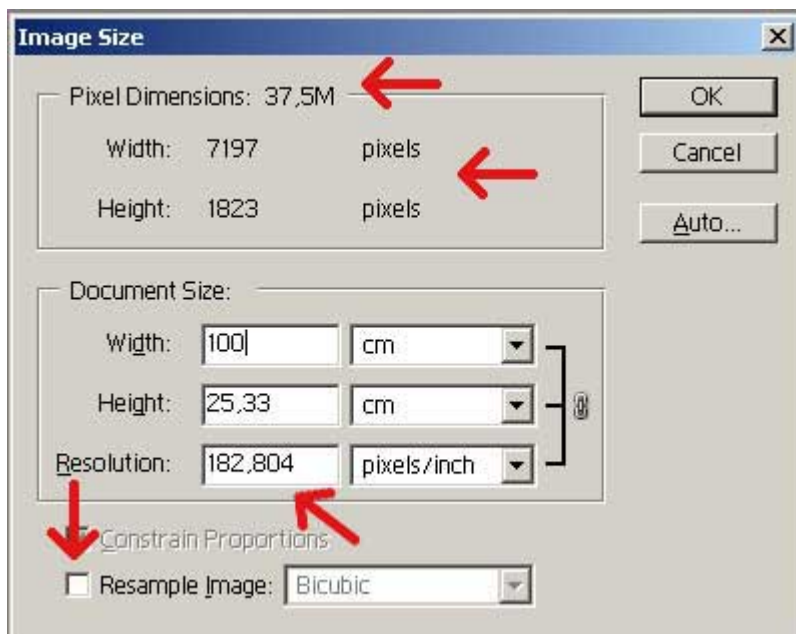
Image Size

Pixel Dimensions: 37,5M

Width: 7197 pixels

Height: 1823 pixels

OK

Cancel

Auto...

Document Size:

Width: 100 cm

Height: 25,33 cm

Resolution: 182,804 pixels/inch

Constrain Proportions

Resample Image: Bicubic